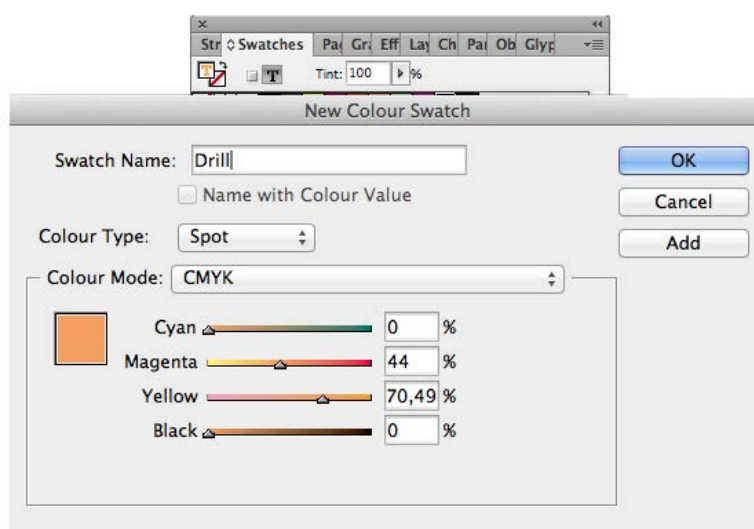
Str ◊ Swatches Pa Gr Eff Lay Ch Pa Ob Glyp

T

Tint: 100 %

New Colour Swatch

Swatch Name: Drill

Name with Colour Value

Colour Type: Spot

Colour Mode: CMYK

Cyan 0 %

Magenta 44 %

Yellow 70,49 %

Black 0 %

OK

Cancel

Add